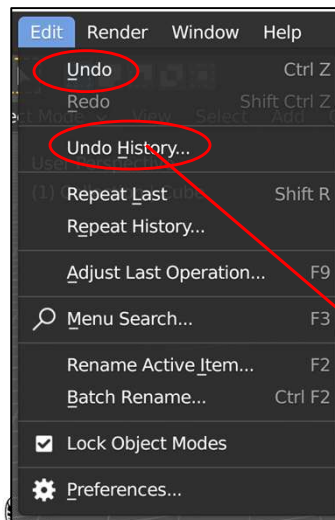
Edit Render Window Help

Undo Ctrl Z
Redo Shift Ctrl Z

Undo History...

Repeat Last Shift R
Repeat History...

Adjust Last Operation... F9

Menu Search... F3

Rename Active Item... F2
Batch Rename... Ctrl F2

Lock Object Modes

Preferences...